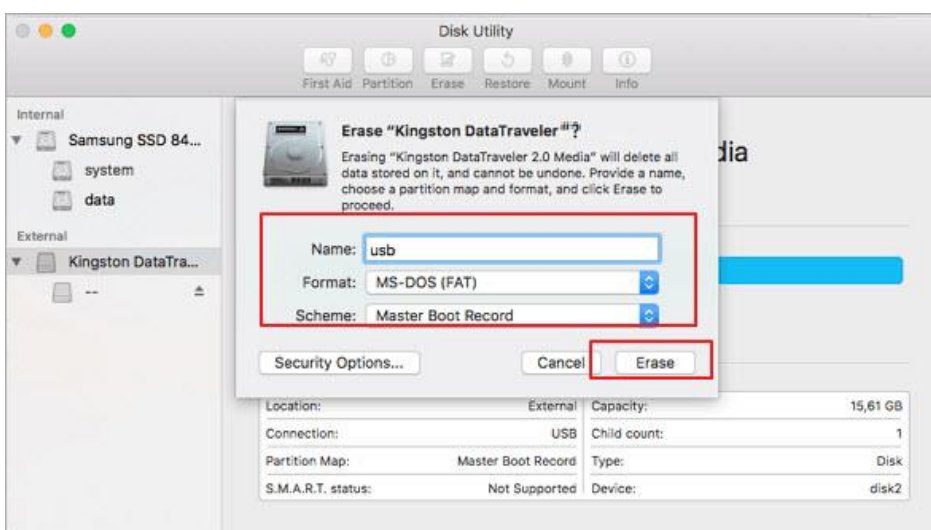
Disk Utility

First Aid Partition Erase Restore Mount Info

Internal
Samsung SSD 84...
system
data
External
Kingston DataTra...
--

Erase "Kingston DataTraveler"?
Erasing "Kingston DataTraveler 2.0 Media" will delete all data stored on it, and cannot be undone. Provide a name, choose a partition map and format, and click Erase to proceed.

dia

Name: usb
Format: MS-DOS (FAT)
Scheme: Master Boot Record

Security Options...
Cancel
Erase

| Location: | External | Capacity: | 15,61 GB |
|---|---|---|---|
| Connection: | USB | Child count: | 1 |
| Partition Map: | Master Boot Record | Type: | Disk |
| S.M.A.R.T. status: | Not Supported | Device: | disk2 |